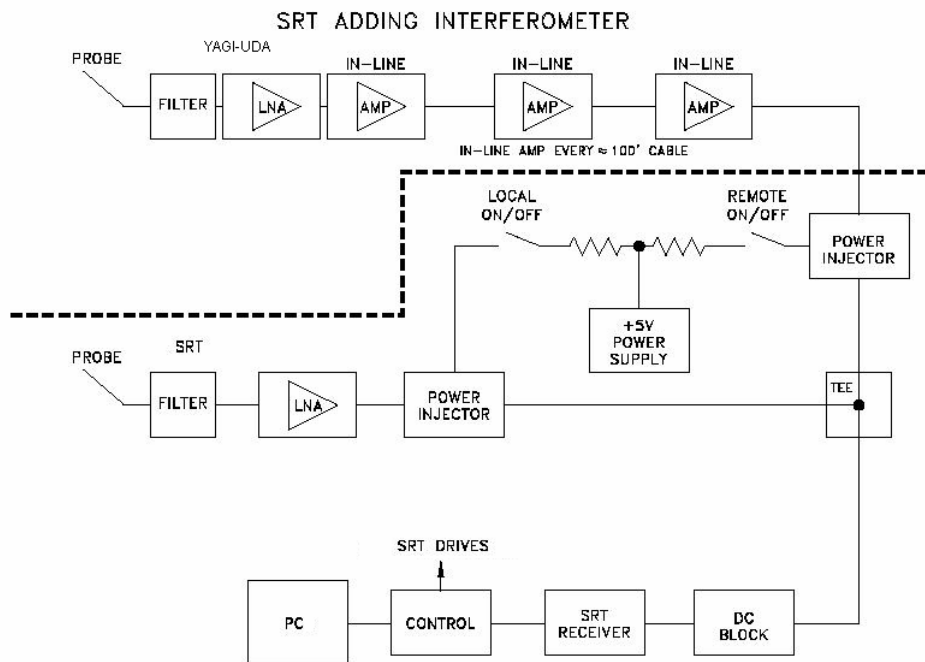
SRT ADDING INTERFEROMETER

YAGI-UDA

PROBE

FILTER

LNA

IN-LINE

AMP

IN-LINE

AMP

IN-LINE

AMP

IN-LINE AMP EVERY ≈ 100' CABLE

LOCAL ON/OFF

REMOTE ON/OFF

POWER INJECTOR

+5V POWER SUPPLY

PROBE

SRT

FILTER

LNA

POWER INJECTOR

TEE

SRT DRIVES

PC

CONTROL

SRT RECEIVER

DC BLOCK